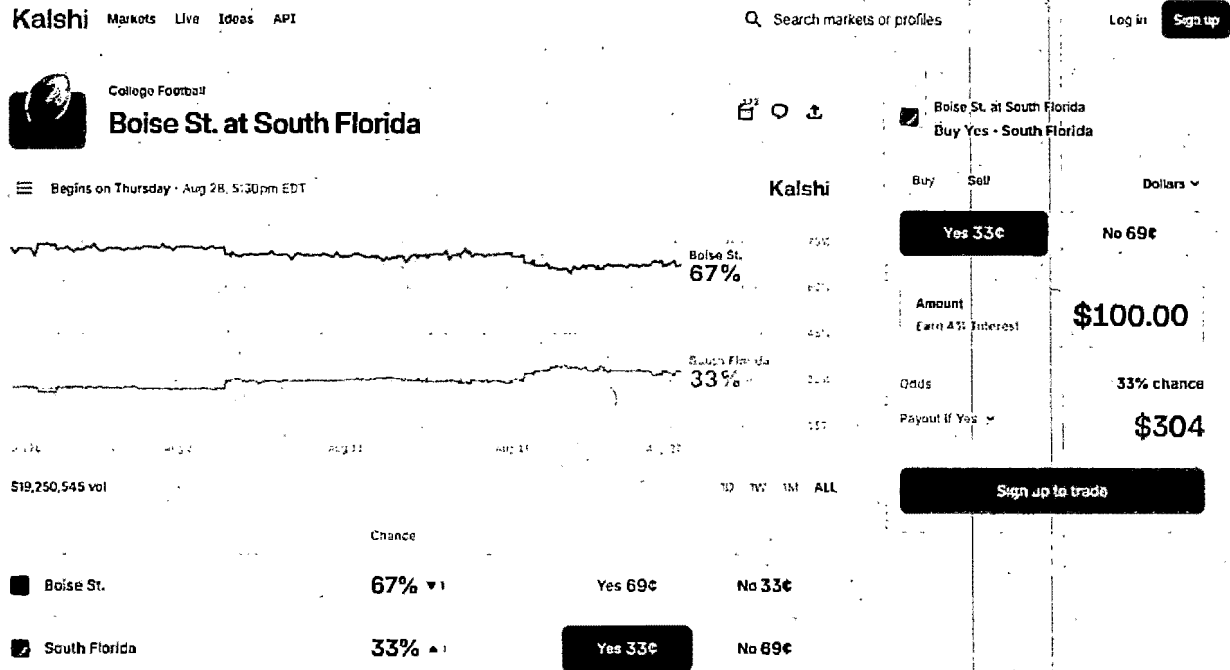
Kalshi Markets Live Ideas API

Search markets or profiles

Log in Sign up

College Football

Boise St. at South Florida

Begins on Thursday · Aug 28, 5:30pm EDT

Kalshi

Boise St. 67%

South Florida 33%

$19,250,545 vol

1D 1W 1M ALL

Chance

| | Chance | | |
|---|---|---|---|
| Boise St. | 67% ▾1 | Yes 69¢ | No 33¢ |
| South Florida | 33% ▴1 | Yes 33¢ | No 69¢ |

Boise St. at South Florida
Buy Yes · South Florida

Buy Sell Dollars

Yes 33¢ No 69¢

Amount
Earn 4% Interest
$100.00

Odds 33% chance

Payout if Yes
$304

Sign up to trade